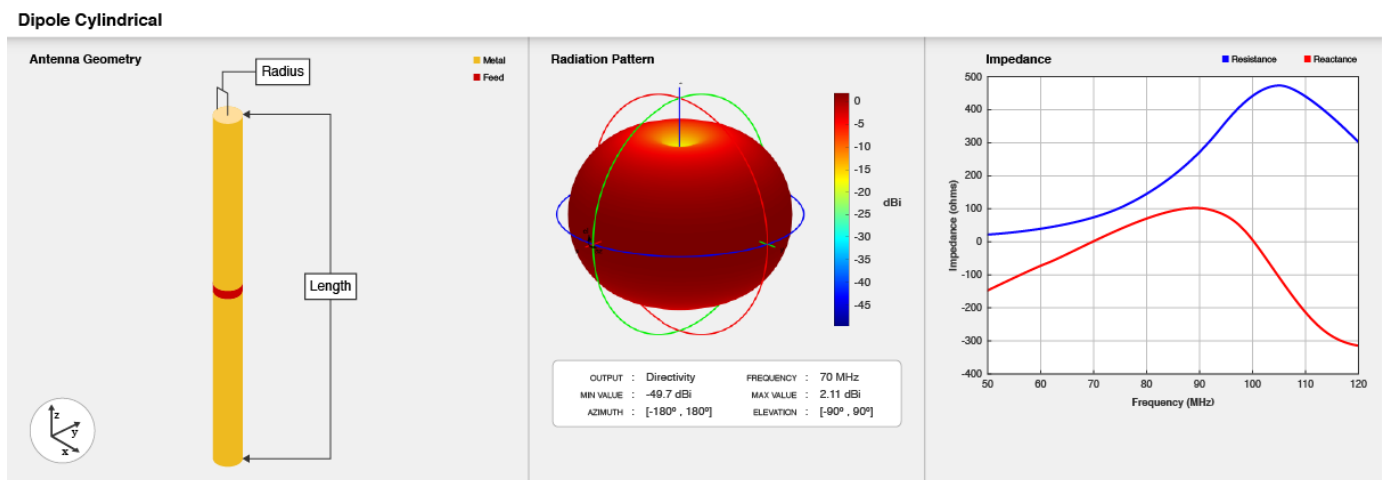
Dipole Cylindrical

Antenna Geometry

Metal
Feed

Radius

Length

z
y
x

Radiation Pattern

0
-5
-10
-15
-20
-25
-30
-35
-40
-45

dBi

OUTPUT : Directivity
MIN VALUE : -49.7 dBi
AZIMUTH : [-180º , 180º]
FREQUENCY : 70 MHz
MAX VALUE : 2.11 dBi
ELEVATION : [-90º , 90º]

Impedance

Resistance
Reactance

500
400
300
200
100
0
-100
-200
-300
-400

Impedance (ohms)

50
60
70
80
90
100
110
120

Frequency (MHz)